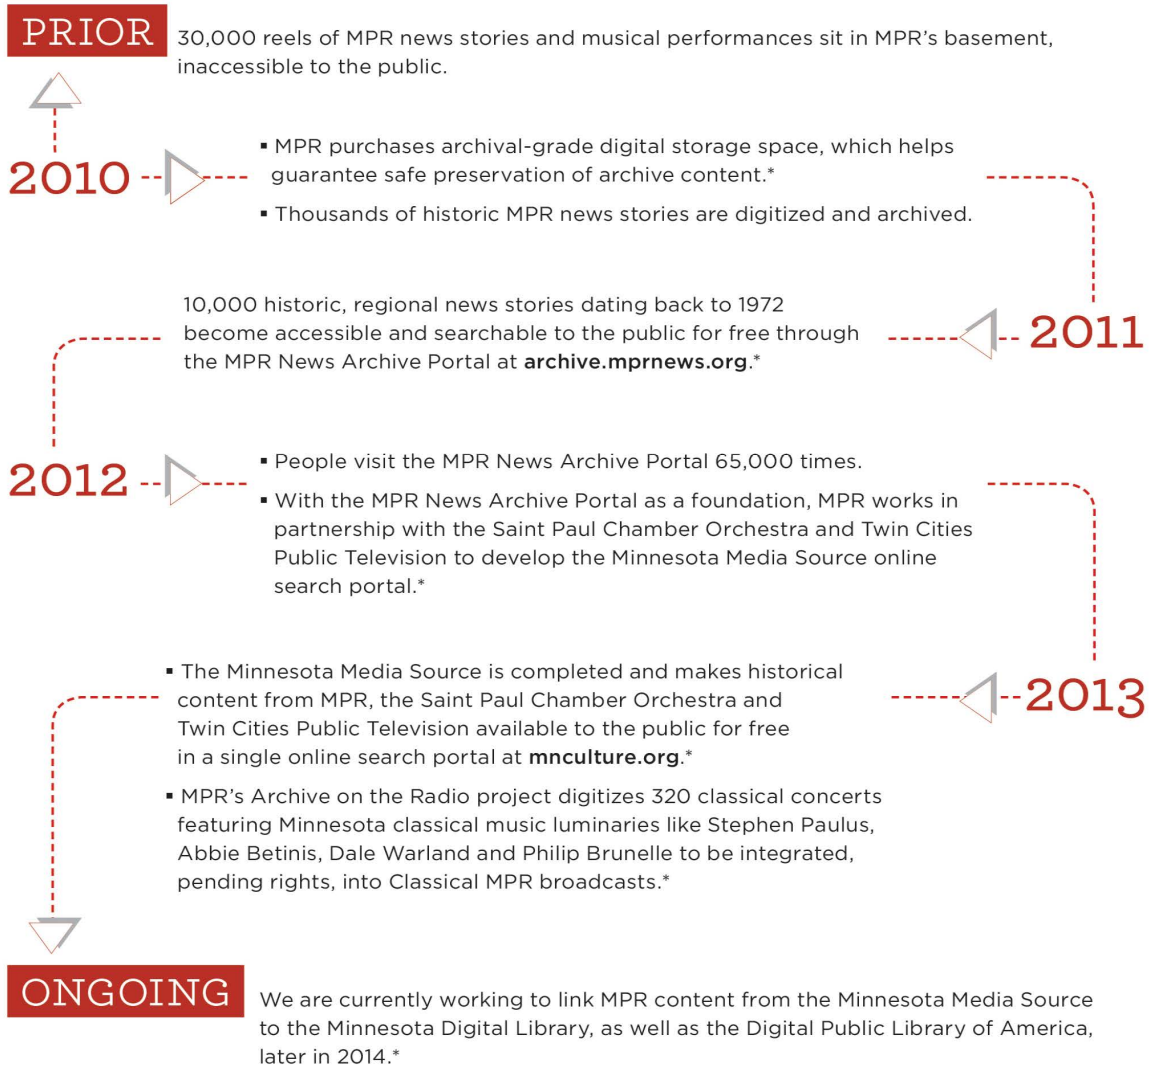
PRIOR

30,000 reels of MPR news stories and musical performances sit in MPR's basement, inaccessible to the public.

2010

▪ MPR purchases archival-grade digital storage space, which helps guarantee safe preservation of archive content.*

▪ Thousands of historic MPR news stories are digitized and archived.

2011

10,000 historic, regional news stories dating back to 1972 become accessible and searchable to the public for free through the MPR News Archive Portal at **archive.mprnews.org**.*

2012

▪ People visit the MPR News Archive Portal 65,000 times.

▪ With the MPR News Archive Portal as a foundation, MPR works in partnership with the Saint Paul Chamber Orchestra and Twin Cities Public Television to develop the Minnesota Media Source online search portal.*

2013

▪ The Minnesota Media Source is completed and makes historical content from MPR, the Saint Paul Chamber Orchestra and Twin Cities Public Television available to the public for free in a single online search portal at **mnculture.org**.*

▪ MPR's Archive on the Radio project digitizes 320 classical concerts featuring Minnesota classical music luminaries like Stephen Paulus, Abbie Betinis, Dale Warland and Philip Brunelle to be integrated, pending rights, into Classical MPR broadcasts.*

ONGOING

We are currently working to link MPR content from the Minnesota Media Source to the Minnesota Digital Library, as well as the Digital Public Library of America, later in 2014.*